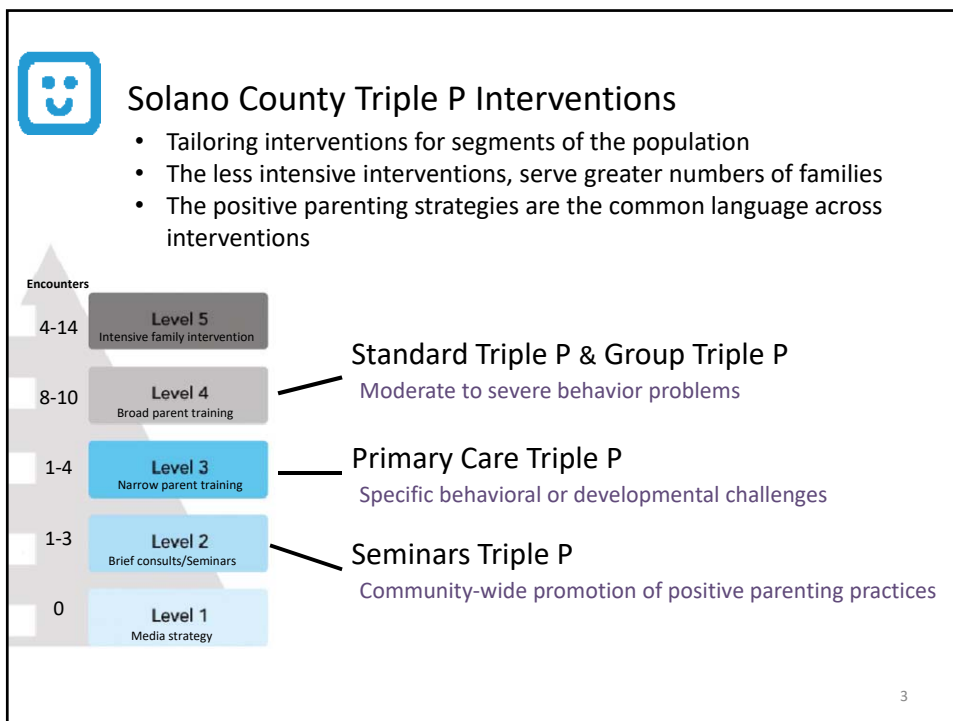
Solano County Triple P Interventions

- Tailoring interventions for segments of the population
- The less intensive interventions, serve greater numbers of families
- The positive parenting strategies are the common language across interventions

Encounters

4-14 Level 5 Intensive family intervention

8-10 Level 4 Broad parent training

1-4 Level 3 Narrow parent training

1-3 Level 2 Brief consults/Seminars

0 Level 1 Media strategy

Standard Triple P & Group Triple P
Moderate to severe behavior problems

Primary Care Triple P
Specific behavioral or developmental challenges

Seminars Triple P
Community-wide promotion of positive parenting practices

3